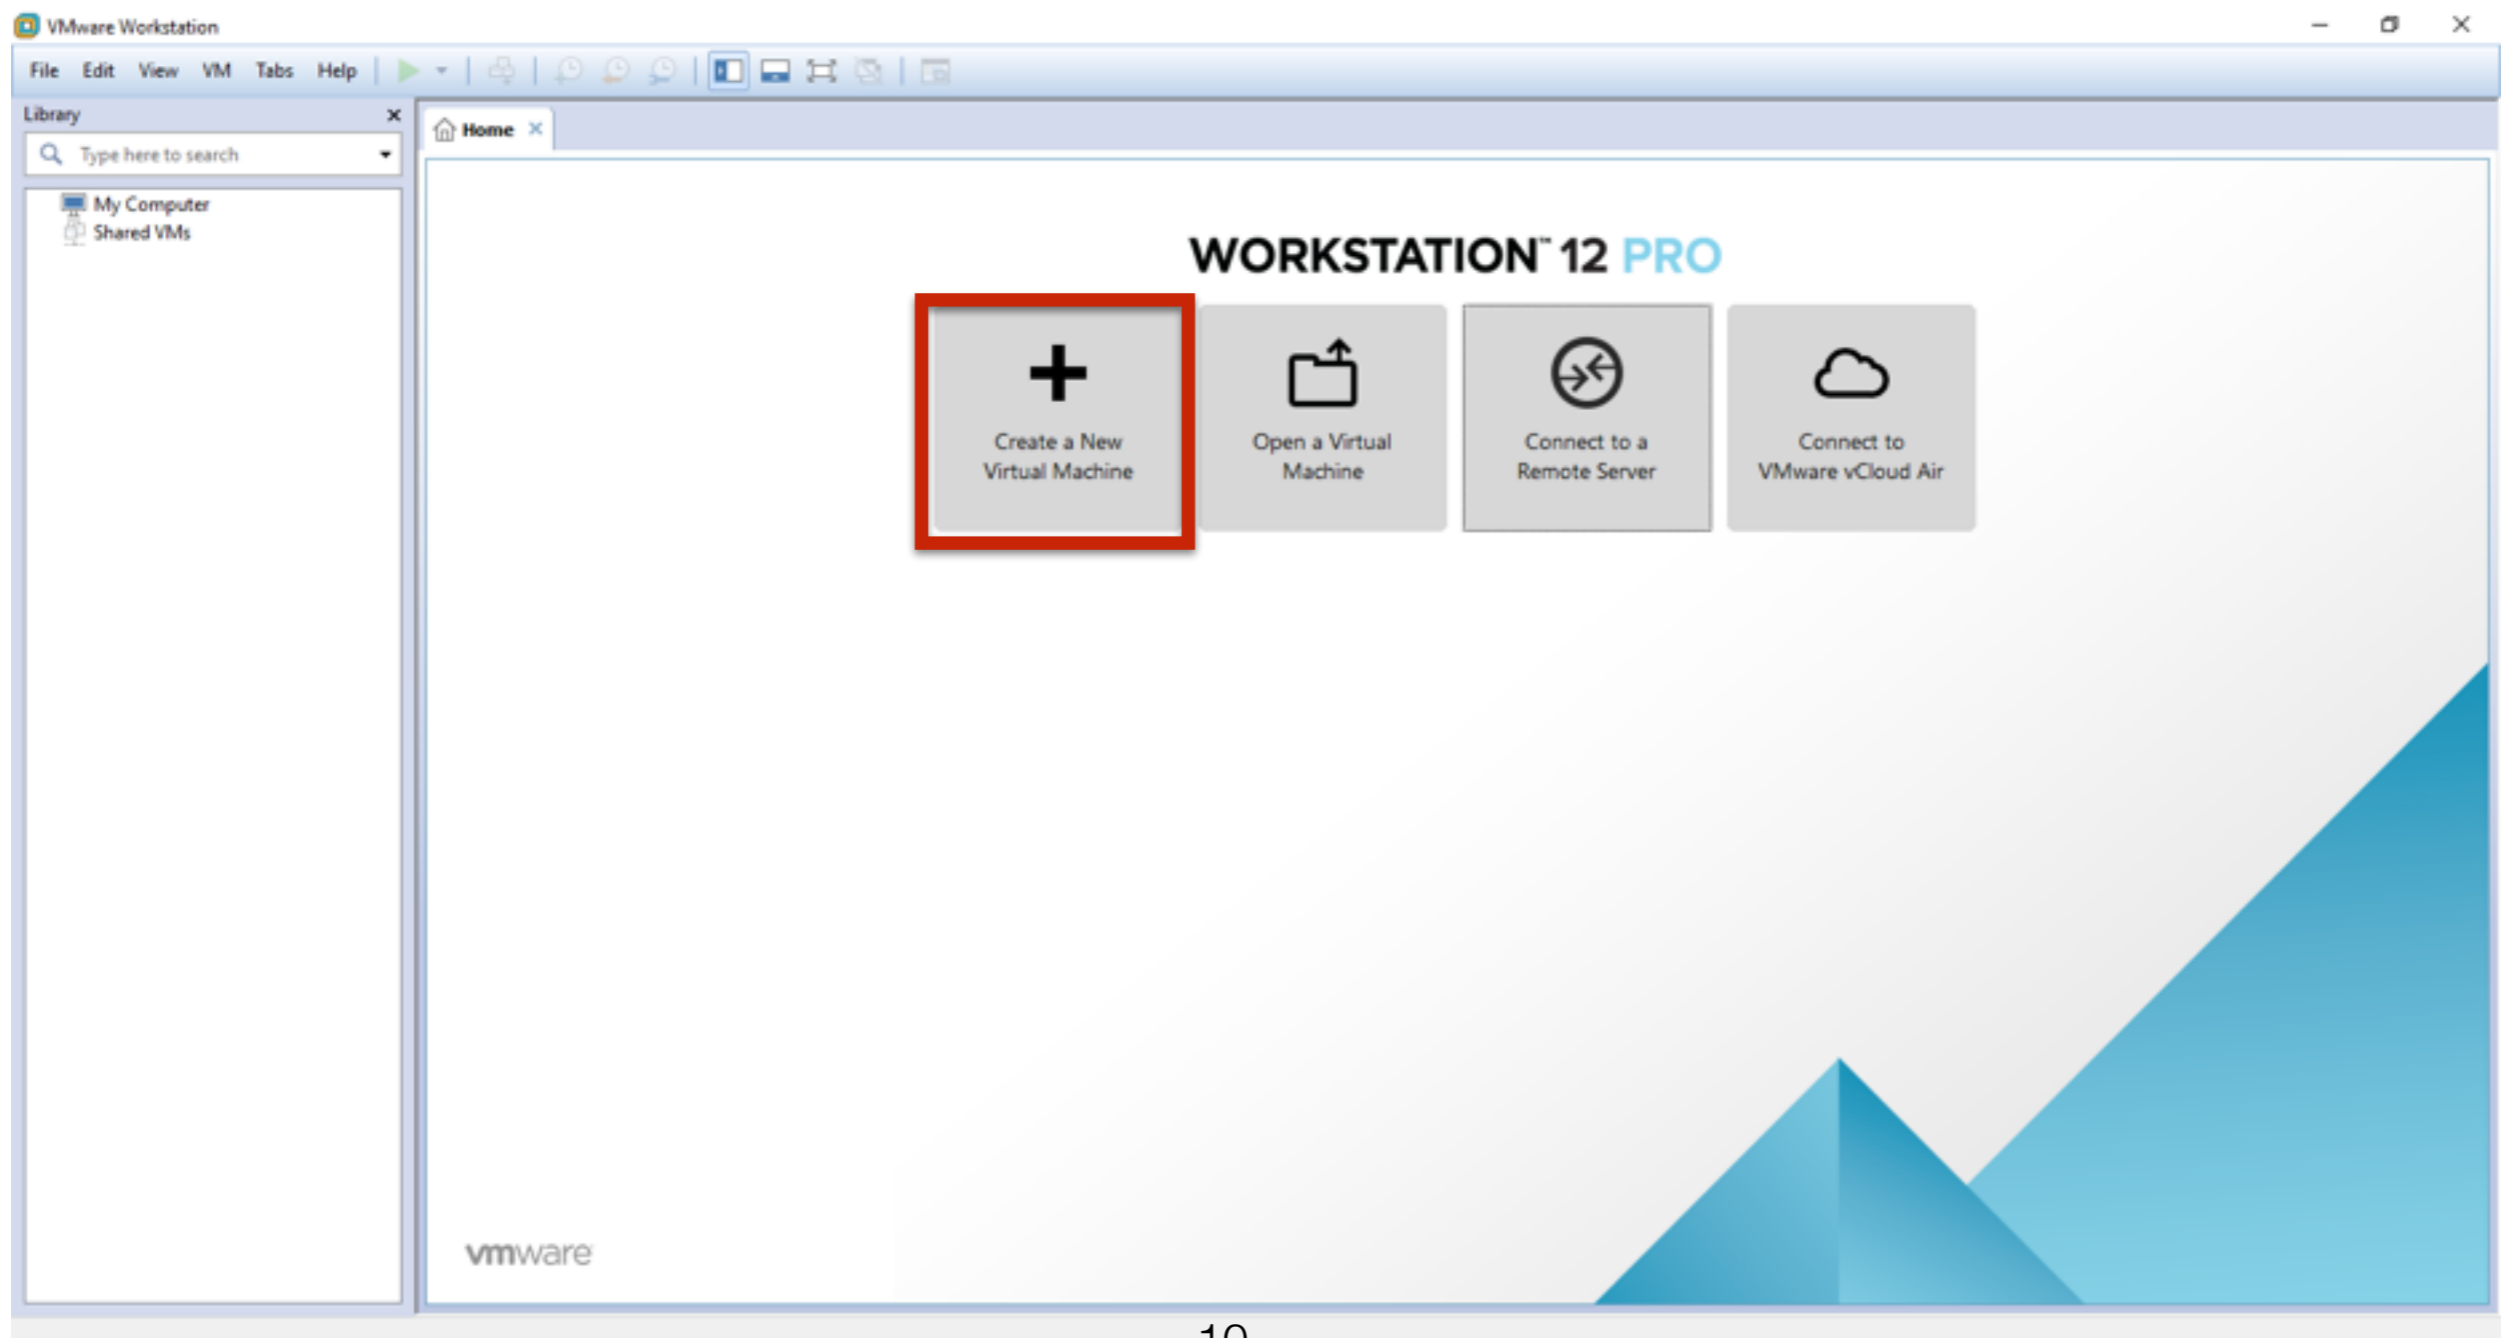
VMware Workstation

File Edit View VM Tabs Help

Library

Type here to search

My Computer
Shared VMs

Home

WORKSTATION™ 12 PRO

Create a New Virtual Machine

Open a Virtual Machine

Connect to a Remote Server

Connect to VMware vCloud Air

vmware

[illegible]